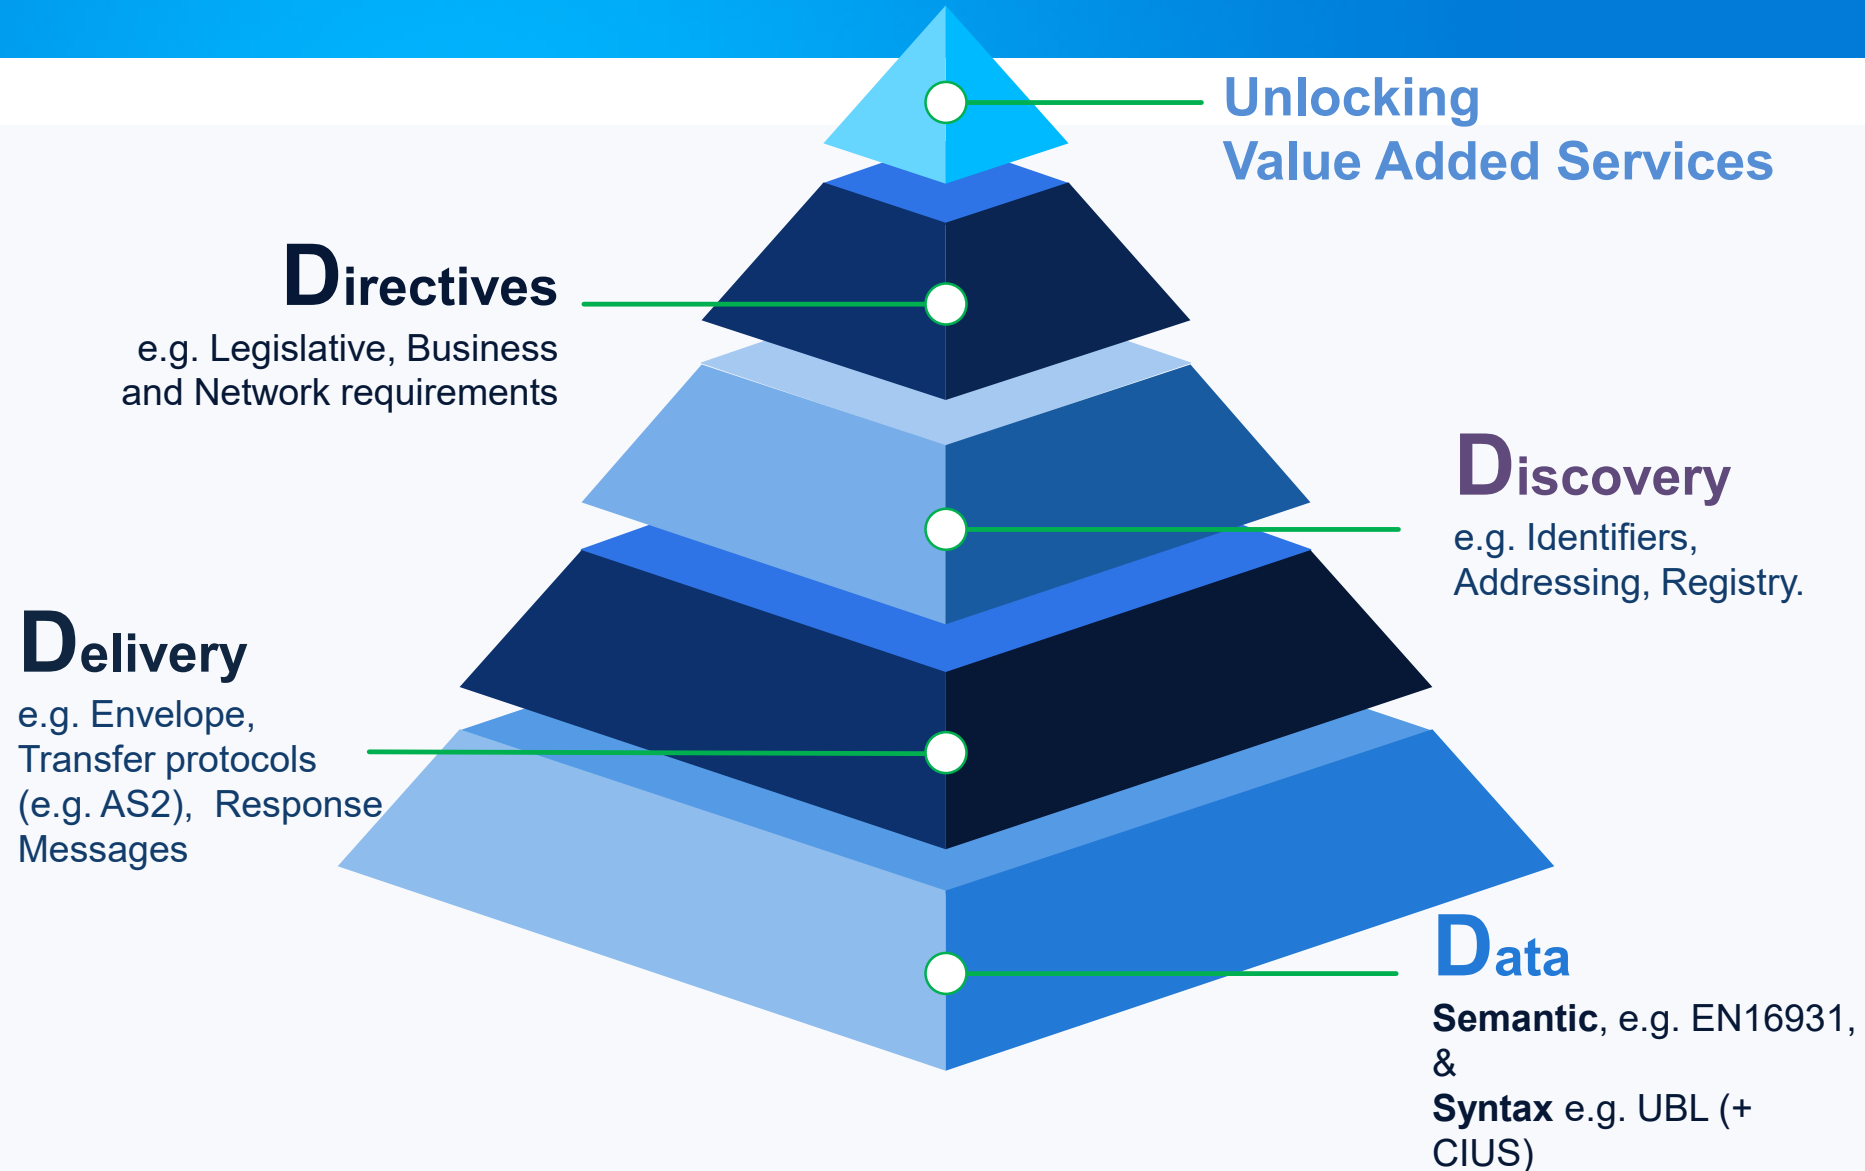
Unlocking
Value Added Services

Directives
e.g. Legislative, Business and Network requirements

Discovery
e.g. Identifiers, Addressing, Registry.

Delivery
e.g. Envelope, Transfer protocols (e.g. AS2), Response Messages

Data
Semantic, e.g. EN16931, &
Syntax e.g. UBL (+ CIUS)